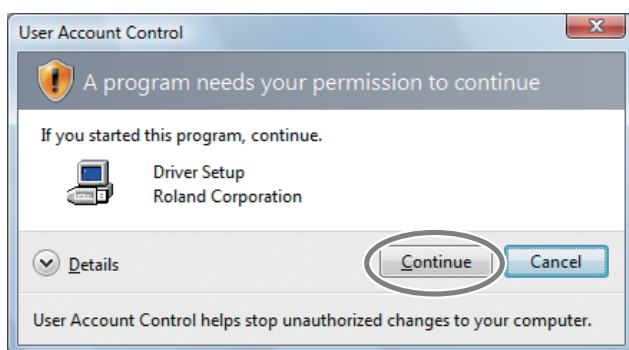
User Account Control

A program needs your permission to continue

If you started this program, continue.

Driver Setup
Roland Corporation

Details

Continue

Cancel

User Account Control helps stop unauthorized changes to your computer.